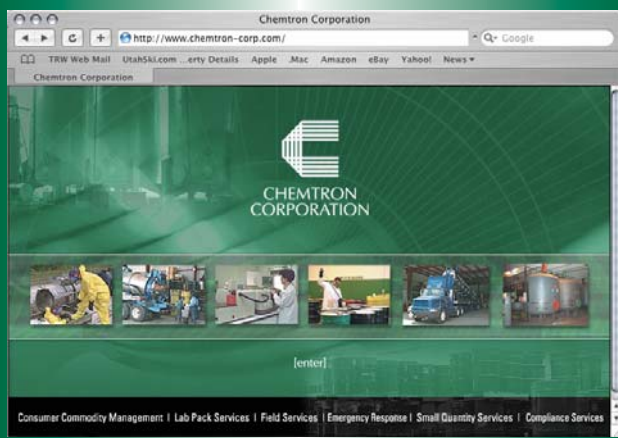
Chemtron Corporation

http://www.chemtron-corp.com/

Q▾ Google

TRW Web Mail UtahSki.com ...erty Details Apple .Mac Amazon eBay Yahoo! News ▾

Chemtron Corporation

CHEMTRON CORPORATION

[enter]

Consumer Commodity Management | Lab Pack Services | Field Services | Emergency Response | Small Quantity Services | Compliance Services